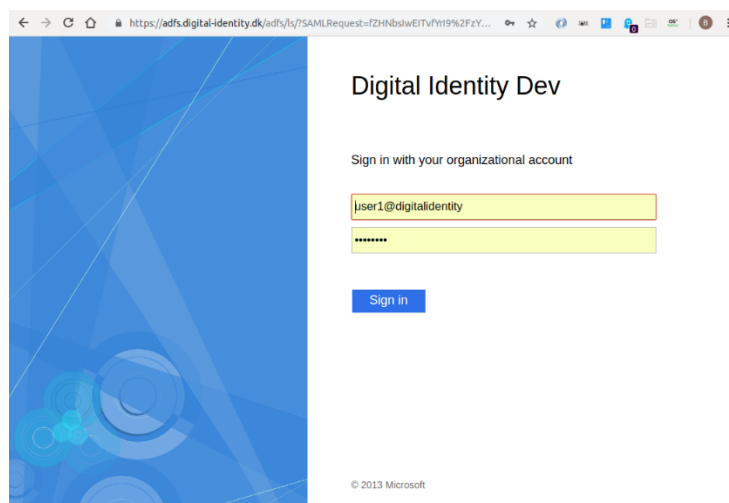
https://adfs.digital-identity.dk/adfs/ls/?SAMLRequest=fZHNbsIwEITVfYrI19%2FzY...

Digital Identity Dev

Sign in with your organizational account

user1@digitalidentity

••••••••

Sign in

© 2013 Microsoft